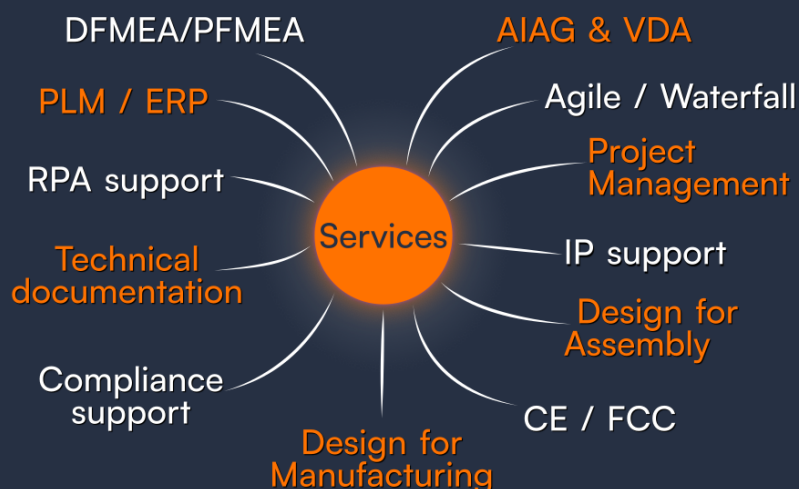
Services

DFMEA/PFMEA

AIAG & VDA

PLM / ERP

Agile / Waterfall

RPA support

Project Management

Technical documentation

IP support

Design for Assembly

Compliance support

CE / FCC

Design for Manufacturing